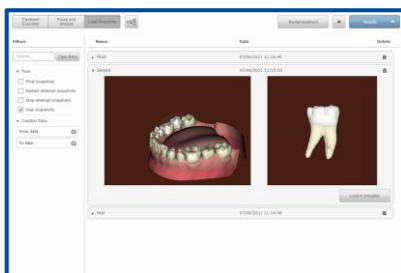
Casebook Overview
Plan and Analysis
Load Snapshots
Backup/restore
Results

Filters
Search...
Clear filter
Type
Final snapshots
Restart attempt snapshots
Stop attempt snapshots
User snapshots
Creation Date
From date
To date

Name
Date
Delete
First
07/06/2021 11:10:40
Second
07/06/2021 11:13:53
Load in Simulator
Third
07/06/2021 11:14:00